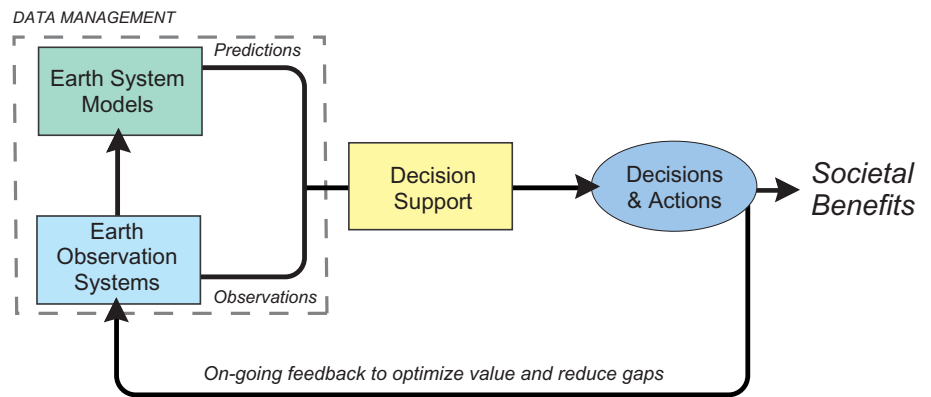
DATA MANAGEMENT

Earth System Models

Predictions

Earth Observation Systems

Observations

Decision Support

Decisions & Actions

Societal Benefits

On-going feedback to optimize value and reduce gaps